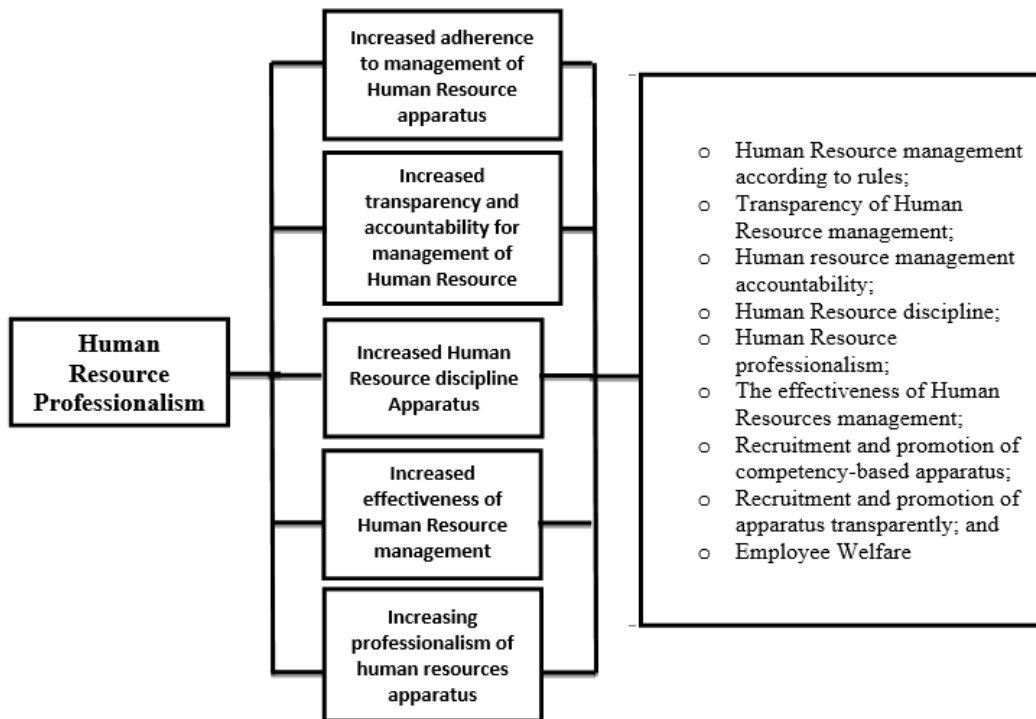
Human Resource Professionalism

Increased adherence to management of Human Resource apparatus

Increased transparency and accountability for management of Human Resource

Increased Human Resource discipline Apparatus

Increased effectiveness of Human Resource management

Increasing professionalism of human resources apparatus

- Human Resource management according to rules;
- Transparency of Human Resource management;
- Human resource management accountability;
- Human Resource discipline;
- Human Resource professionalism;
- The effectiveness of Human Resources management;
- Recruitment and promotion of competency-based apparatus;
- Recruitment and promotion of apparatus transparently; and
- Employee Welfare